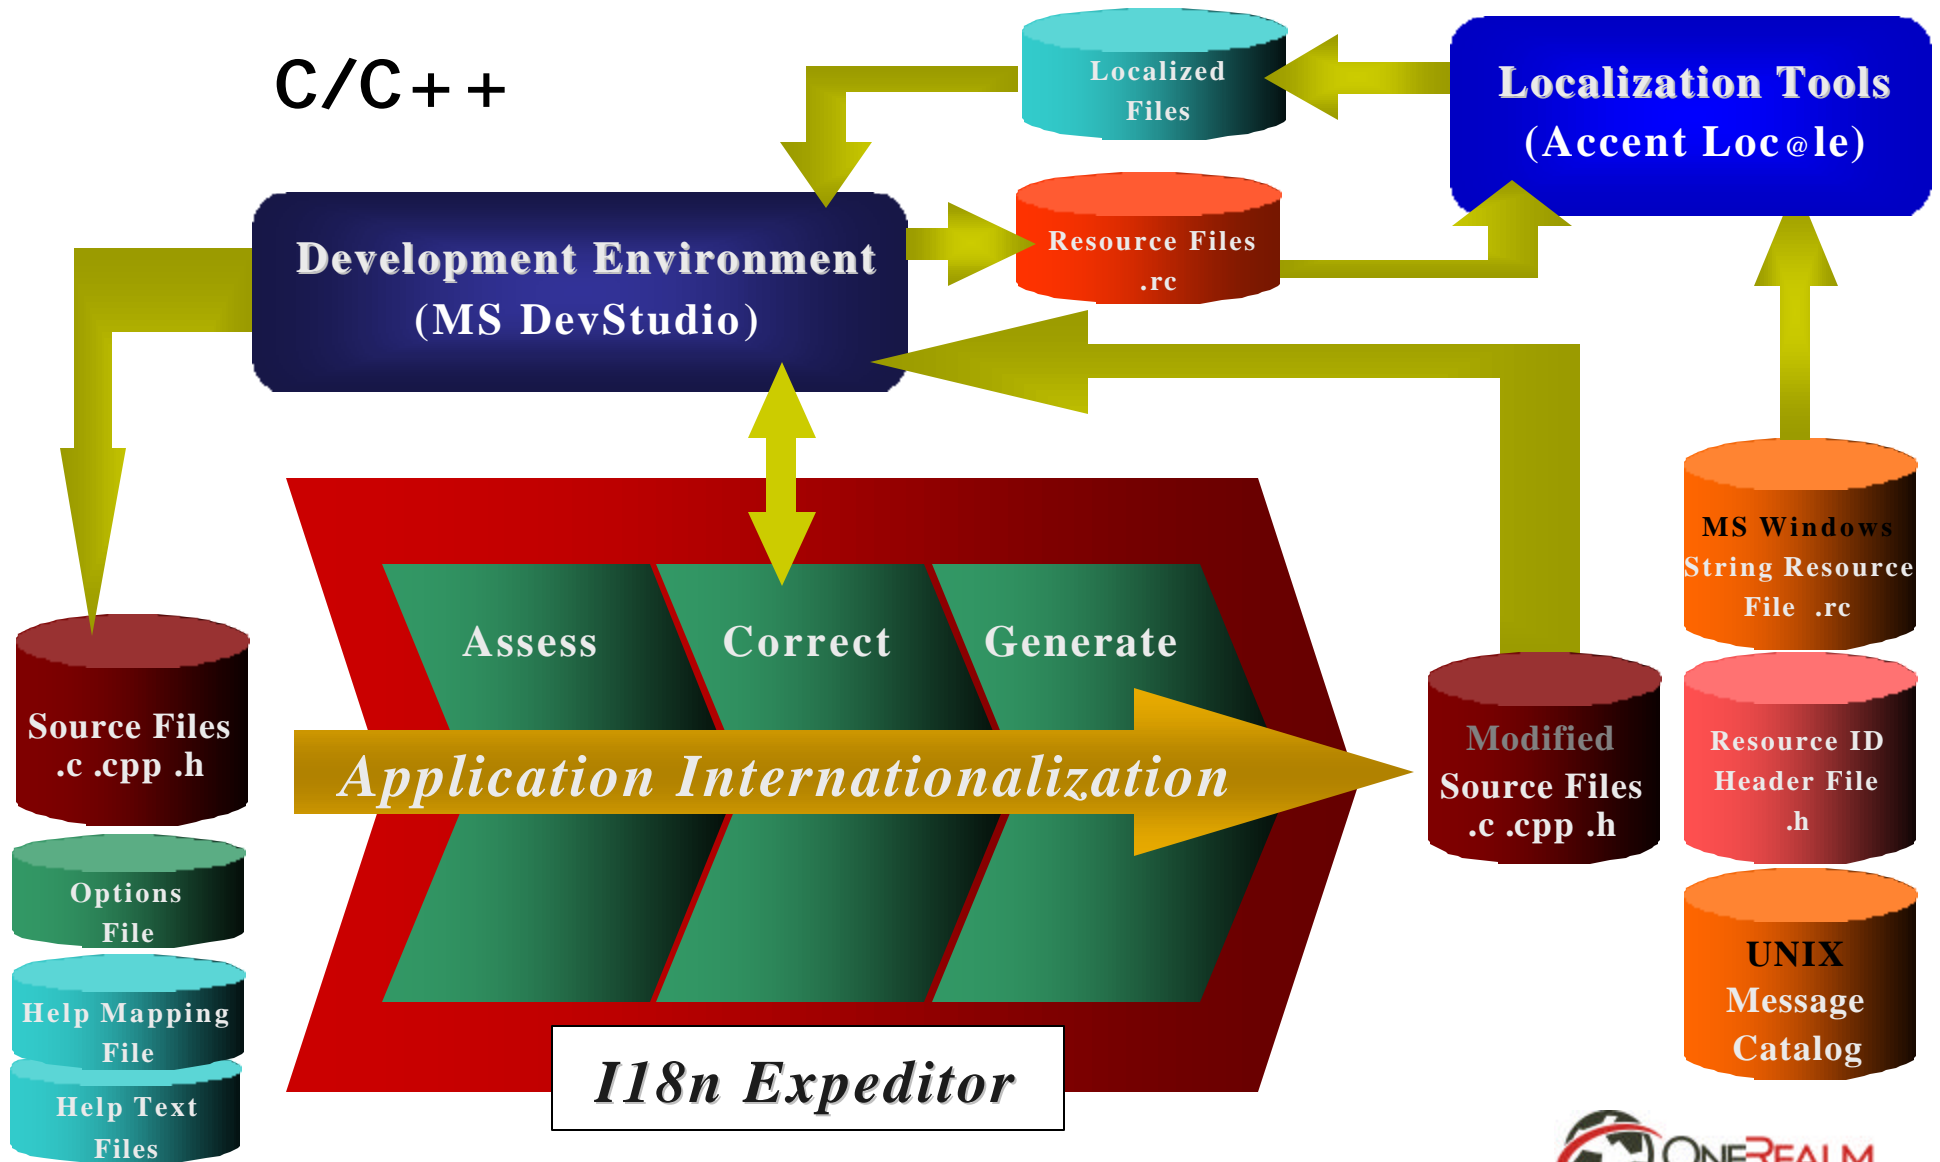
C/C++

Localized Files

Localization Tools (Accent Loc@le)

Development Environment (MS DevStudio)

Resource Files .rc

Source Files .c .cpp .h

Assess

Correct

Generate

Application Internationalization

Modified Source Files .c .cpp .h

MS Windows String Resource File .rc

Resource ID Header File .h

UNIX Message Catalog

Options File

Help Mapping File

Help Text Files

I18n Expeditor

ONEREALM